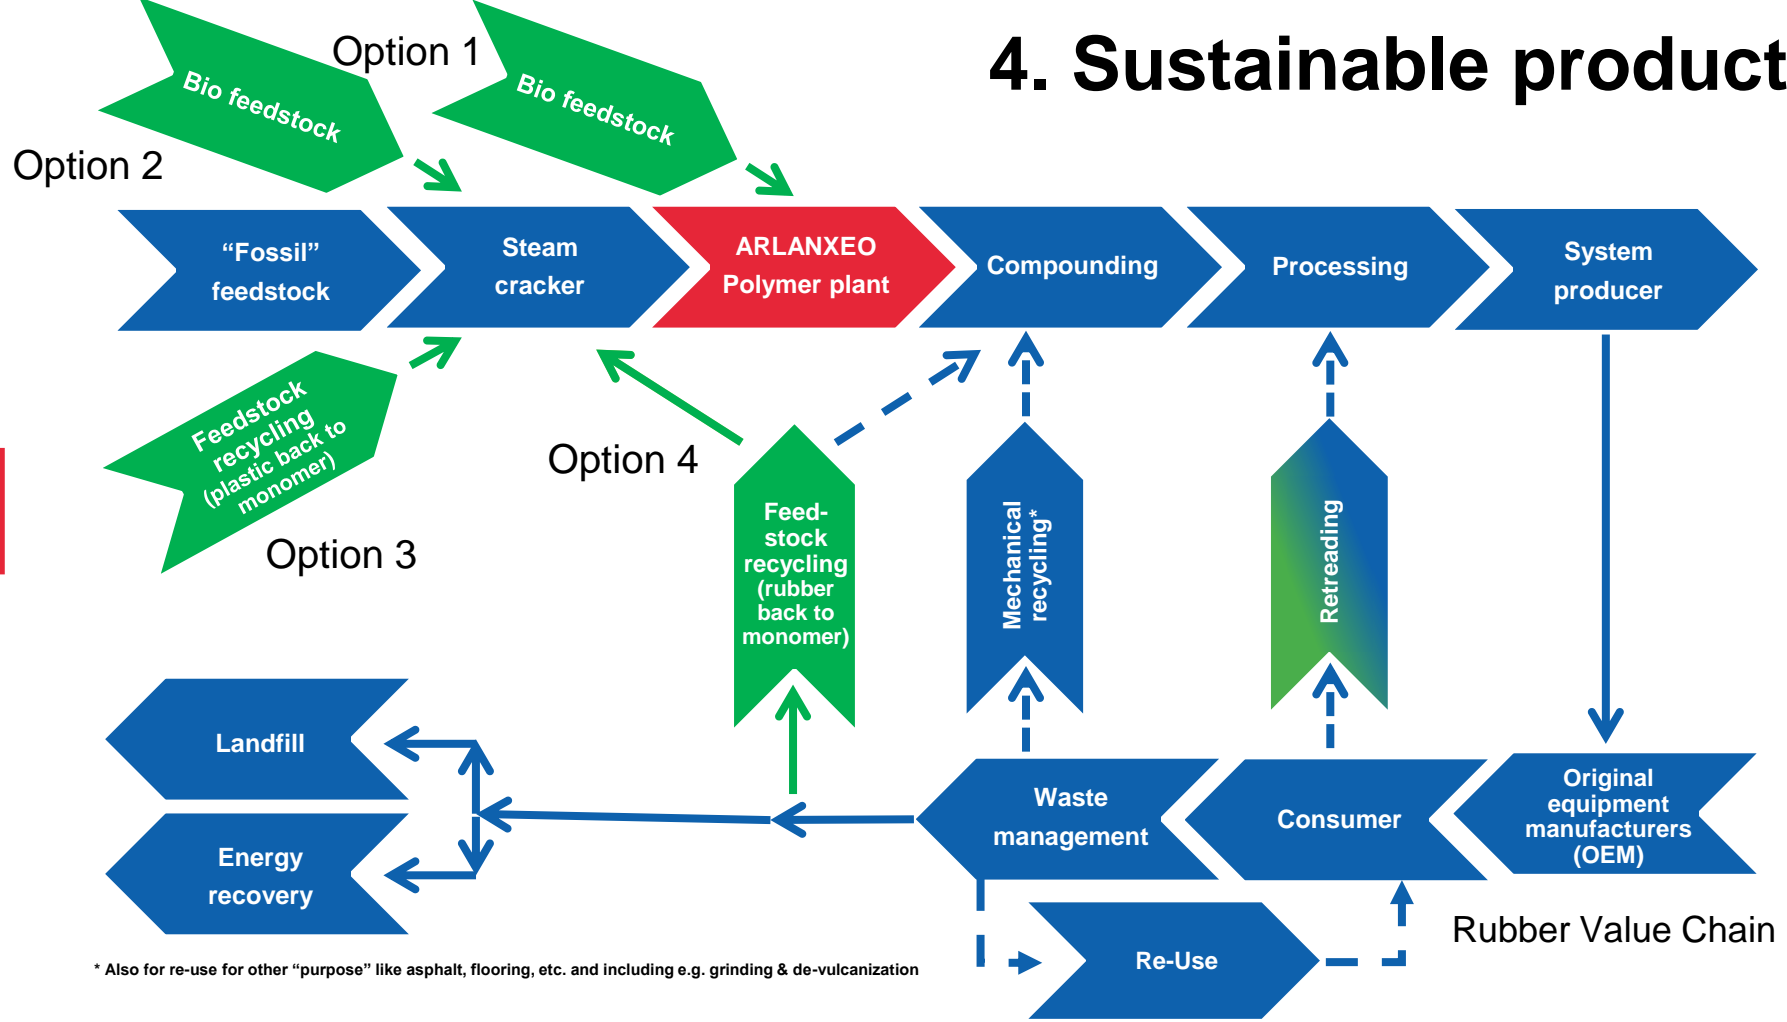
4. Sustainable product

Option 1

Bio feedstock

Bio feedstock

Option 2

“Fossil” feedstock

Steam cracker

ARLANXEO Polymer plant

Compounding

Processing

System producer

Feedstock recycling (plastic back to monomer)

Option 3

Option 4

Feed-stock recycling (rubber back to monomer)

Mechanical recycling*

Retreading

Landfill

Energy recovery

Waste management

Consumer

Original equipment manufacturers (OEM)

Re-Use

Rubber Value Chain

* Also for re-use for other “purpose” like asphalt, flooring, etc. and including e.g. grinding & de-vulcanization